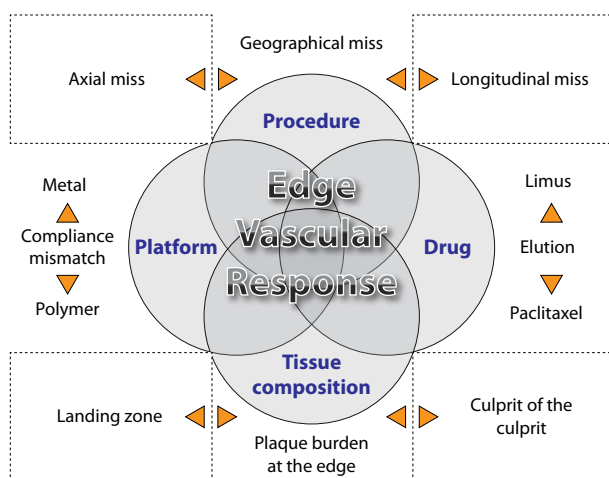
Geographical miss

Axial miss

Longitudinal miss

Procedure

Metal

Compliance mismatch

Polymer

Platform

Edge Vascular Response

Drug

Limus

Elution

Paclitaxel

Tissue composition

Landing zone

Plaque burden at the edge

Culprit of the culprit